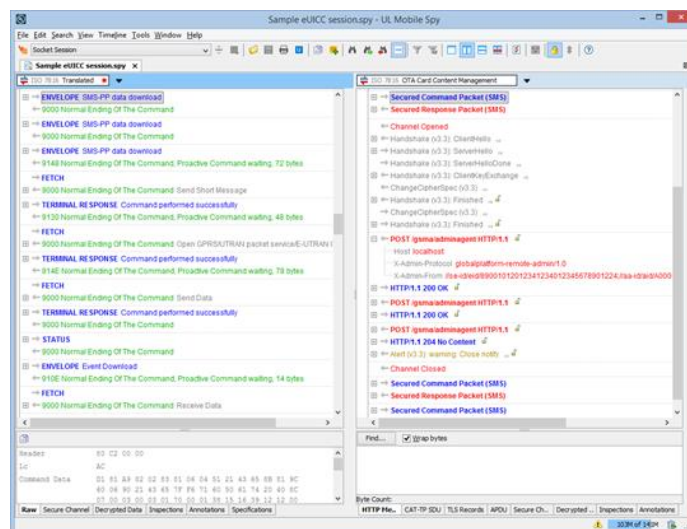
Sample eUICC session.spy - UL Mobile Spy

File Edit Search View Timeline Tools Window Help

Socket Session

Sample eUICC session.spy ×

ISO 7816 Translated

ISO 7816 OTA Card Content Management

ENVELOPE SMS-PP data download
9000 Normal Ending Of The Command
ENVELOPE SMS-PP data download
9000 Normal Ending Of The Command
ENVELOPE SMS-PP data download
9148 Normal Ending Of The Command, Proactive Command waiting, 72 bytes
FETCH
9000 Normal Ending Of The Command Send Short Message
TERMINAL RESPONSE Command performed successfully
9130 Normal Ending Of The Command, Proactive Command waiting, 48 bytes
FETCH
9000 Normal Ending Of The Command Open GPRS/UTRAN packet service/E-UTRAN
TERMINAL RESPONSE Command performed successfully
914E Normal Ending Of The Command, Proactive Command waiting, 78 bytes
FETCH
9000 Normal Ending Of The Command Send Data
TERMINAL RESPONSE Command performed successfully
9000 Normal Ending Of The Command
STATUS
9000 Normal Ending Of The Command
ENVELOPE Event Download
910E Normal Ending Of The Command, Proactive Command waiting, 14 bytes
FETCH
9000 Normal Ending Of The Command Receive Data

Secured Command Packet (SMS)
Secured Response Packet (SMS)
Channel Opened
Handshake (v3.3) ClientHello
Handshake (v3.3) ServerHello
Handshake (v3.3) ServerHelloDone
Handshake (v3.3) ClientKeyExchange
ChangeCipherSpec (v3.3)
Handshake (v3.3) Finished
ChangeCipherSpec (v3.3)
Handshake (v3.3) Finished
POST /gsma/adminagent HTTP/1.1
Host localhost
X-Admin-Protocol globalplatform-remote-admin/1.0
X-Admin-From //se-id/eid/89001012012341234012345678901224;//aa-id/aid/A000
HTTP/1.1 200 OK
POST /gsma/adminagent HTTP/1.1
HTTP/1.1 200 OK
POST /gsma/adminagent HTTP/1.1
HTTP/1.1 204 No Content
Alert (v3.3) warning: Close notify
Channel Closed
Secured Command Packet (SMS)
Secured Response Packet (SMS)
Secured Command Packet (SMS)

Header 80 C2 00 00
Lc AC
Command Data D1 81 A9 82 02 83 81 06 06 91 21 43 65 08 F1 8C
40 06 90 21 43 65 7F F6 71 40 50 41 74 20 40 8C
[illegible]

Find... Wrap bytes

Byte Count:

Raw | Secure Channel | Decrypted Data | Inspections | Annotations | Specifications

HTTP Me... | CAT-TP SDU | TLS Records | APDU | Secure Ch... | Decrypted ... | Inspections | Annotations

103M of 144M